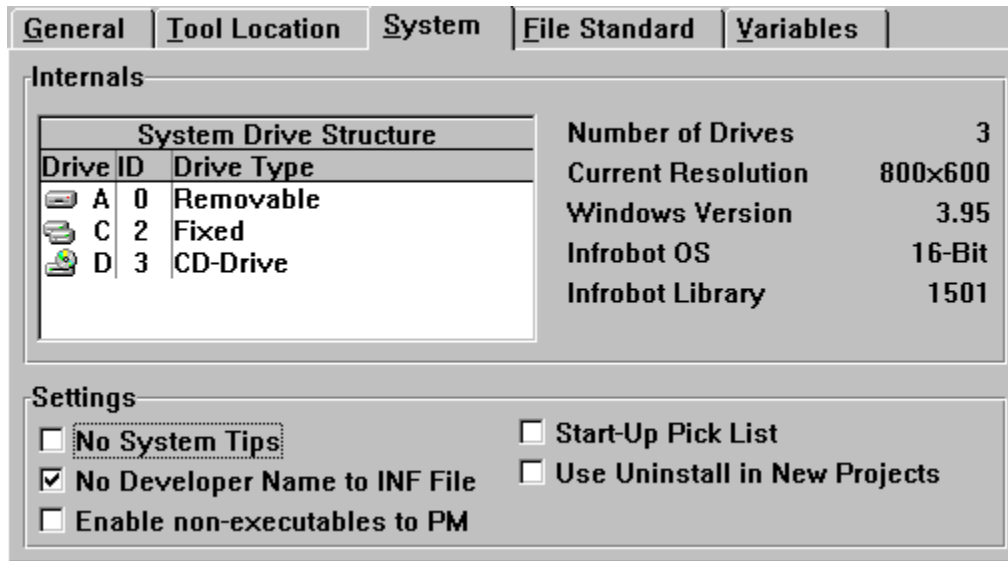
General | Tool Location | System | File Standard | Variables

Internals

System Drive Structure

| Drive | ID | Drive Type |
|---|---|---|
| A | 0 | Removable |
| C | 2 | Fixed |
| D | 3 | CD-Drive |

| | |
|---|---|
| Number of Drives | 3 |
| Current Resolution | 800x600 |
| Windows Version | 3.95 |
| Infrobot OS | 16-Bit |
| Infrobot Library | 1501 |

Settings

☐ No System Tips
☑ No Developer Name to INF File
☐ Enable non-executables to PM
☐ Start-Up Pick List
☐ Use Uninstall in New Projects